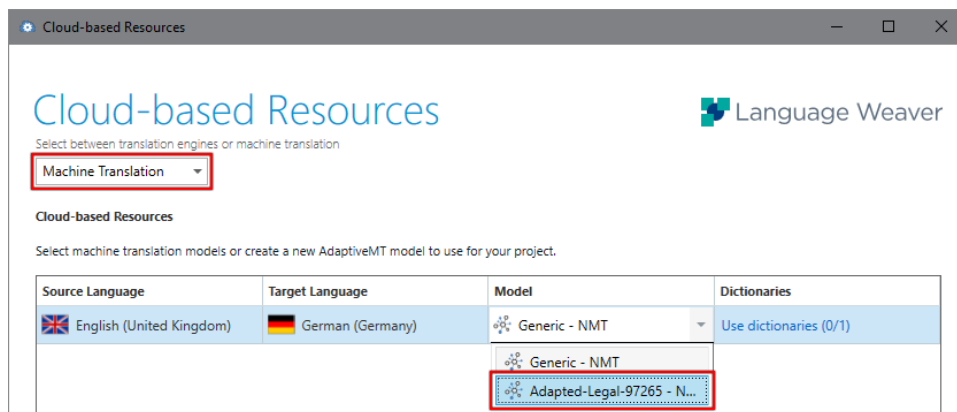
Cloud-based Resources

Cloud-based Resources

Language Weaver

Select between translation engines or machine translation

Machine Translation

Cloud-based Resources

Select machine translation models or create a new AdaptiveMT model to use for your project.

| Source Language | Target Language | Model | Dictionaries |
|---|---|---|---|
| English (United Kingdom) | German (Germany) | Generic - NMT | Use dictionaries (0/1) |

Generic - NMT
Adapted-Legal-97265 - N...